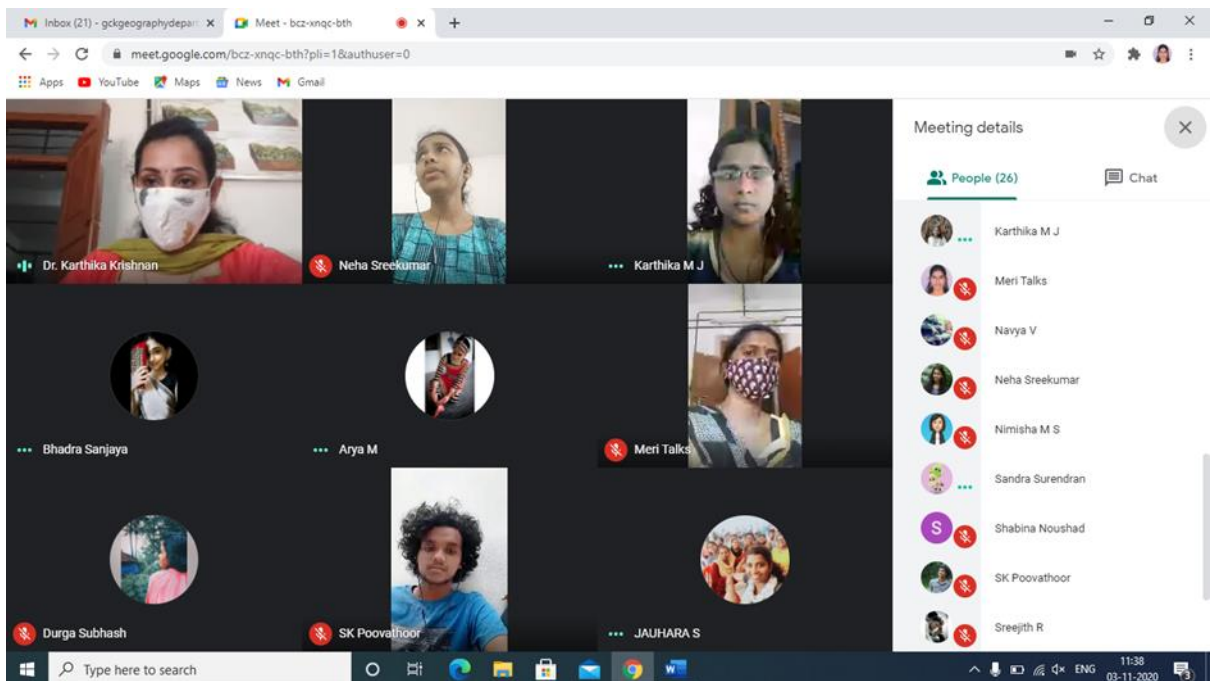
Inbox (21) - gckgeographydepar ×
Meet - bcz-xnqc-bth ×
+

meet.google.com/bcz-xnqc-bth?pli=1&authuser=0

Apps YouTube Maps News Gmail

Dr. Karthika Krishnan
Neha Sreekumar
Karthika M J
Bhadra Sanjaya
Arya M
Meri Talks
Durga Subhash
SK Poovathoor
JAUHARA S

Meeting details
People (26)
Chat

Karthika M J
Meri Talks
Navya V
Neha Sreekumar
Nimisha M S
Sandra Surendran
S
Shabina Noushad
SK Poovathoor
Sreejith R

Type here to search

ENG
11:38
03-11-2020
3